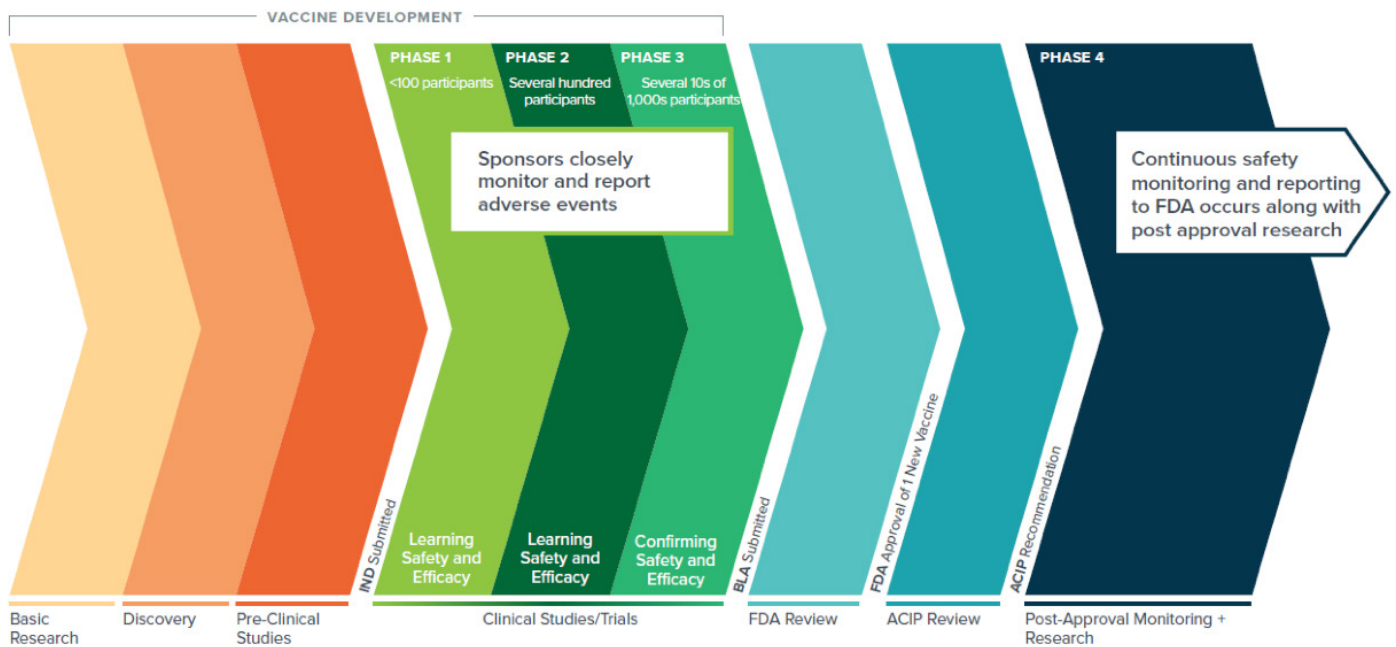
VACCINE DEVELOPMENT

PHASE 1
<100 participants

PHASE 2
Several hundred participants

PHASE 3
Several 10s of 1,000s participants

Sponsors closely monitor and report adverse events

PHASE 4

Continuous safety monitoring and reporting to FDA occurs along with post approval research

IND Submitted

Learning Safety and Efficacy

Learning Safety and Efficacy

Confirming Safety and Efficacy

BLA Submitted

FDA Approval of 1 New Vaccine

ACIP Recommendation

Basic Research

Discovery

Pre-Clinical Studies

Clinical Studies/Trials

FDA Review

ACIP Review

Post-Approval Monitoring + Research